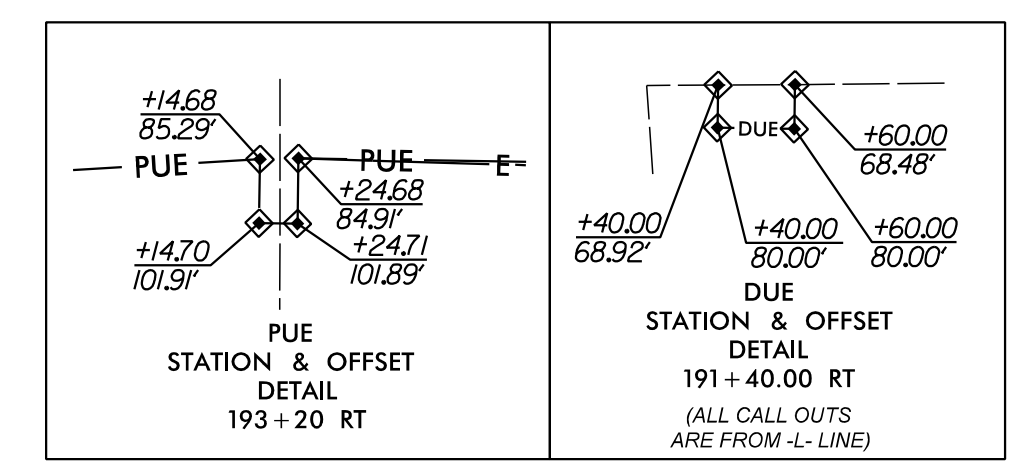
+14.68
85.29'

PUE

PUE

E

+24.68
84.91'

+14.70
101.91'

+24.71
101.89'

PUE
STATION & OFFSET
DETAIL
193 + 20 RT

DUE

+60.00
68.48'

+40.00
68.92'

+40.00
80.00'

+60.00
80.00'

DUE
STATION & OFFSET
DETAIL
191 + 40.00 RT

(ALL CALL OUTS
ARE FROM -L- LINE)